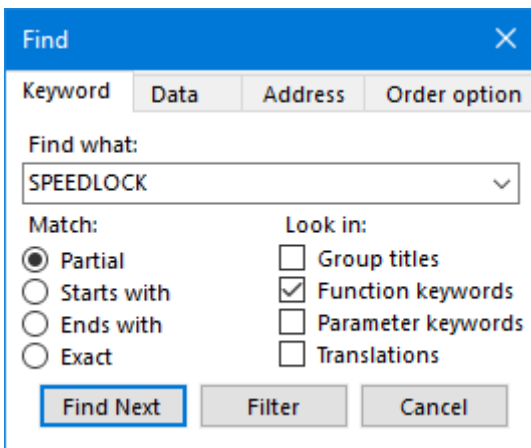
Find

Keyword | Data | Address | Order option

Find what:

SPEEDLOCK

Match:
Partial
Starts with
Ends with
Exact

Look in:
Group titles
Function keywords
Parameter keywords
Translations

Find Next | Filter | Cancel